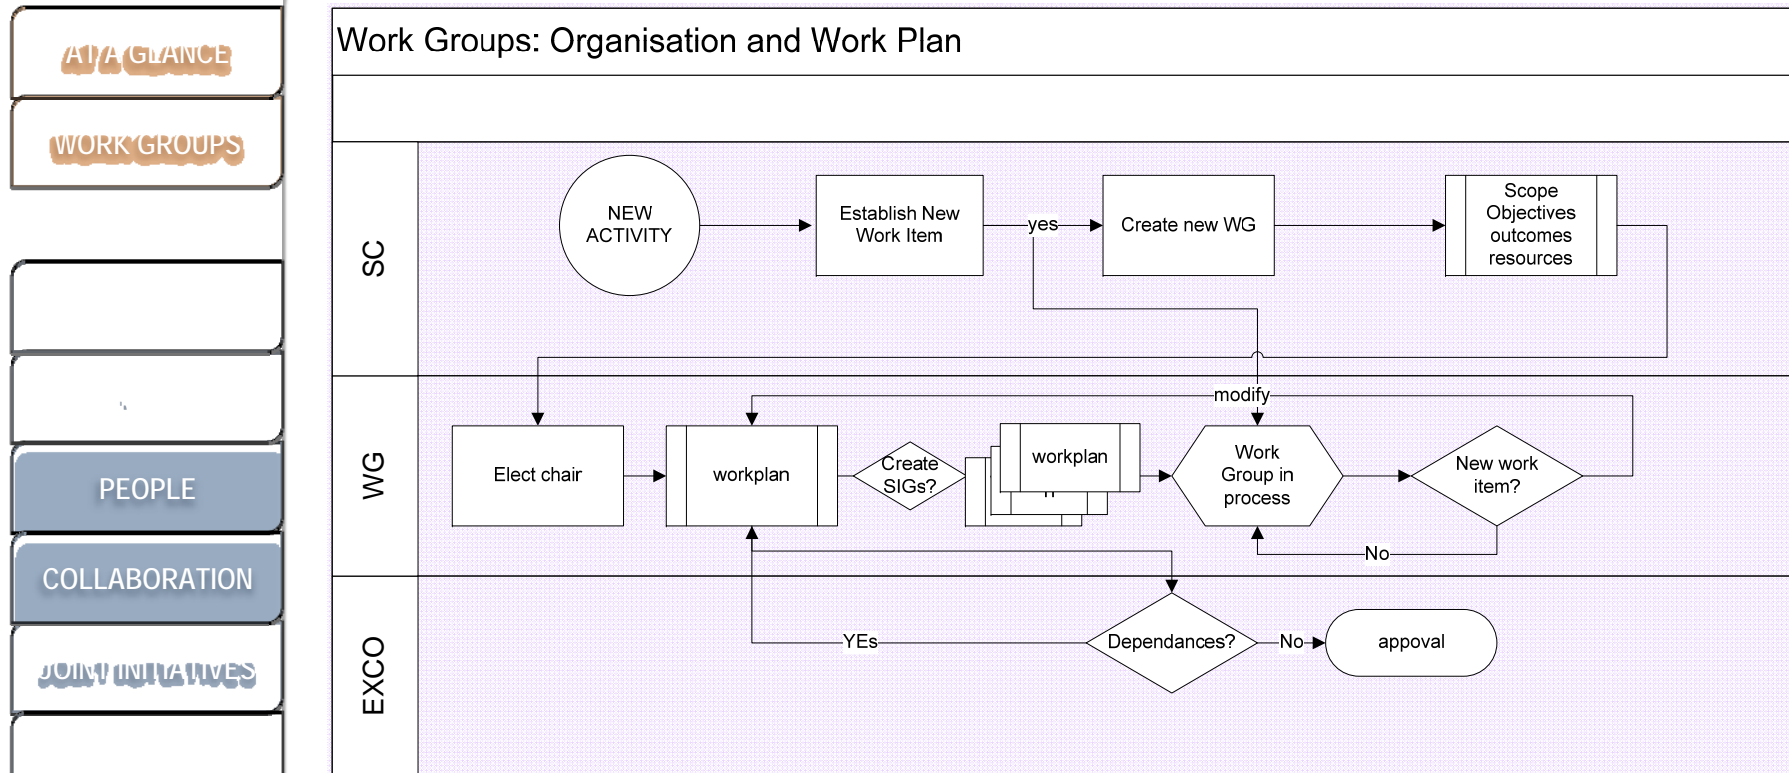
AT A GLANCE

WORK GROUPS

PEOPLE

COLLABORATION

JOINT INITIATIVES

Work Groups: Organisation and Work Plan

SC

NEW ACTIVITY

Establish New Work Item

yes

Create new WG

Scope Objectives outcomes resources

WG

modify

Elect chair

workplan

Create SIGs?

workplan

Work Group in process

New work item?

No

EXCO

YEs

Dependances?

No

appoval